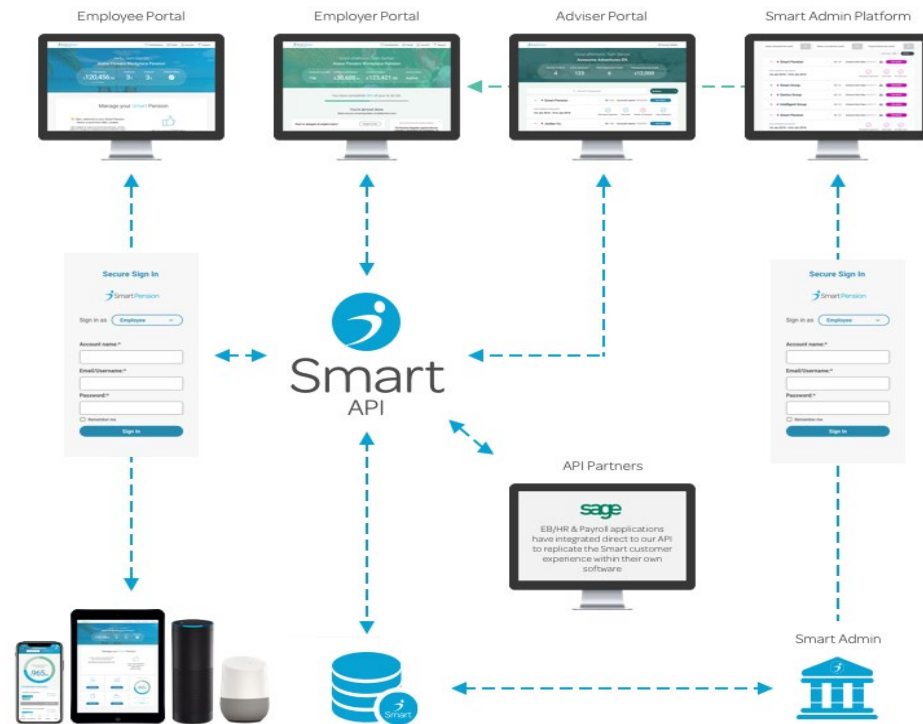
Employee Portal

Employer Portal

Adviser Portal

Smart Admin Platform

Manage your Smart Pension

Secure Sign In

Smart Pension

Sign in as Employee

Account name:*

Email/Username:*

Password:*

Remember me

Sign In

Smart
API

Secure Sign In

Smart Pension

Sign in as Employee

Account name:*

Email/Username:*

Password:*

Remember me

Sign In

API Partners

sage

EB/HR & Payroll applications have integrated direct to our API to replicate the Smart customer experience within their own software

Smart Admin

Smart